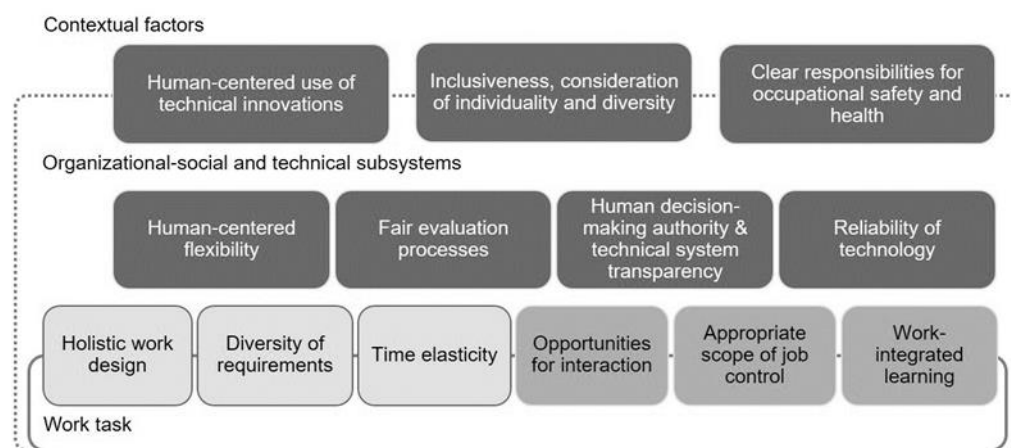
Contextual factors

Human-centered use of technical innovations

Inclusiveness, consideration of individuality and diversity

Clear responsibilities for occupational safety and health

Organizational-social and technical subsystems

Human-centered flexibility

Fair evaluation processes

Human decision-making authority & technical system transparency

Reliability of technology

Holistic work design

Diversity of requirements

Time elasticity

Opportunities for interaction

Appropriate scope of job control

Work-integrated learning

Work task